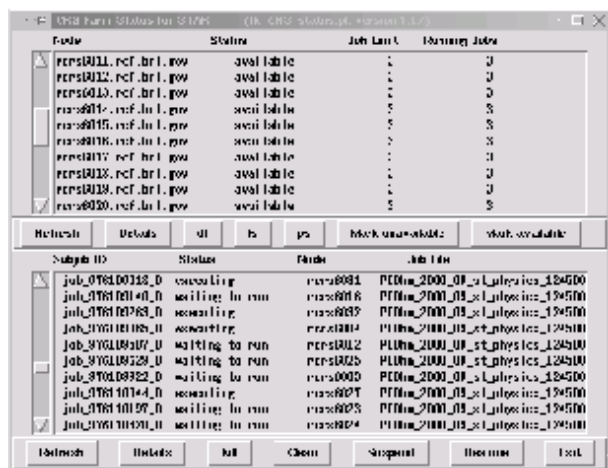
CRS Farm Status for STAR (TK CRS status.pl version 1.1?)

| Node | Status | Job Limit | Running Jobs |
|---|---|---|---|
| rcrs6011.rcf.bnl.gov | available | 2 | 0 |
| rcrs6012.rcf.bnl.gov | available | 2 | 0 |
| rcrs6013.rcf.bnl.gov | available | 2 | 0 |
| rcrs6014.rcf.bnl.gov | available | 3 | 3 |
| rcrs6015.rcf.bnl.gov | available | 3 | 3 |
| rcrs6016.rcf.bnl.gov | available | 2 | 0 |
| rcrs6017.rcf.bnl.gov | available | 2 | 0 |
| rcrs6018.rcf.bnl.gov | available | 2 | 0 |
| rcrs6019.rcf.bnl.gov | available | 2 | 0 |
| rcrs6020.rcf.bnl.gov | available | 3 | 3 |

Refresh | Details | df | ls | ps | Mark unavailable | Mark available

| Submit ID | Status | Node | Job File |
|---|---|---|---|
| job_078100118_0 | executing | rcrs6081 | P00hm_2000_08_st_physics_12500 |
| job_078100140_0 | waiting to run | rcrs6016 | P00hm_2000_08_st_physics_12500 |
| job_078100263_0 | executing | rcrs6037 | P00hm_2000_08_st_physics_12500 |
| job_078100105_0 | executing | rcrs6004 | P00hm_2000_08_st_physics_12500 |
| job_078109507_0 | waiting to run | rcrs6012 | P00hm_2000_08_st_physics_12500 |
| job_078109529_0 | waiting to run | rcrs6025 | P00hm_2000_08_st_physics_12500 |
| job_078109322_0 | executing | rcrs6009 | P00hm_2000_08_st_physics_12500 |
| job_078110144_0 | executing | rcrs6027 | P00hm_2000_08_st_physics_12500 |
| job_078110197_0 | waiting to run | rcrs6023 | P00hm_2000_08_st_physics_12500 |
| job_078110120_0 | executing | rcrs6024 | P00hm_2000_08_st_physics_12500 |

Refresh | Details | Kill | Clean | Suspend | Resume | Exit